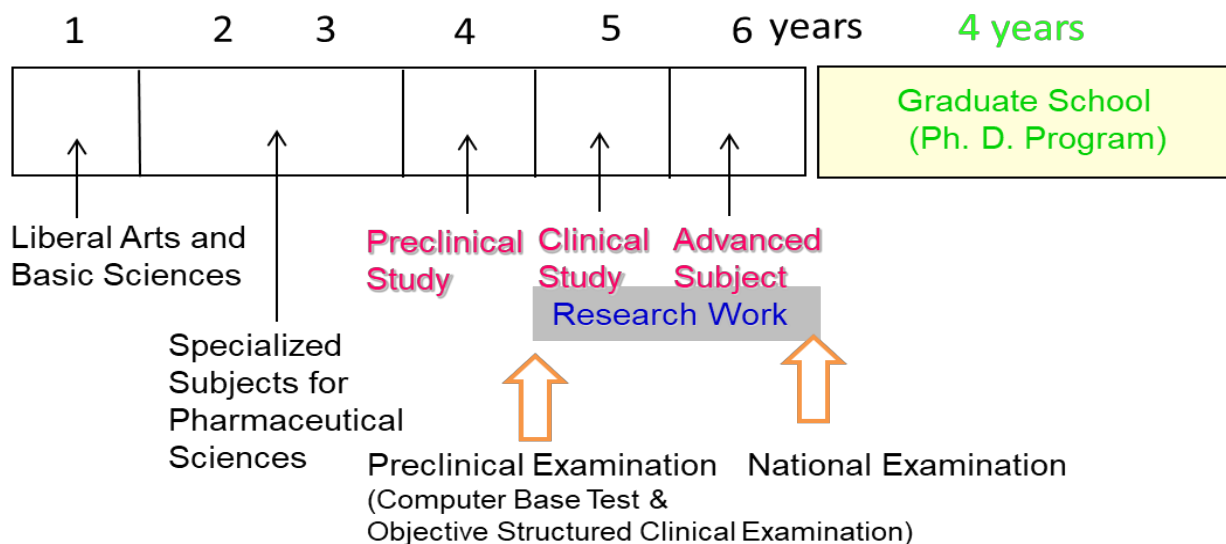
1 2 3 4 5 6 years 4 years

Graduate School (Ph. D. Program)

Liberal Arts and Basic Sciences

Specialized Subjects for Pharmaceutical Sciences

Preclinical Study

Clinical Study

Advanced Subject

Research Work

Preclinical Examination (Computer Base Test & Objective Structured Clinical Examination)

National Examination